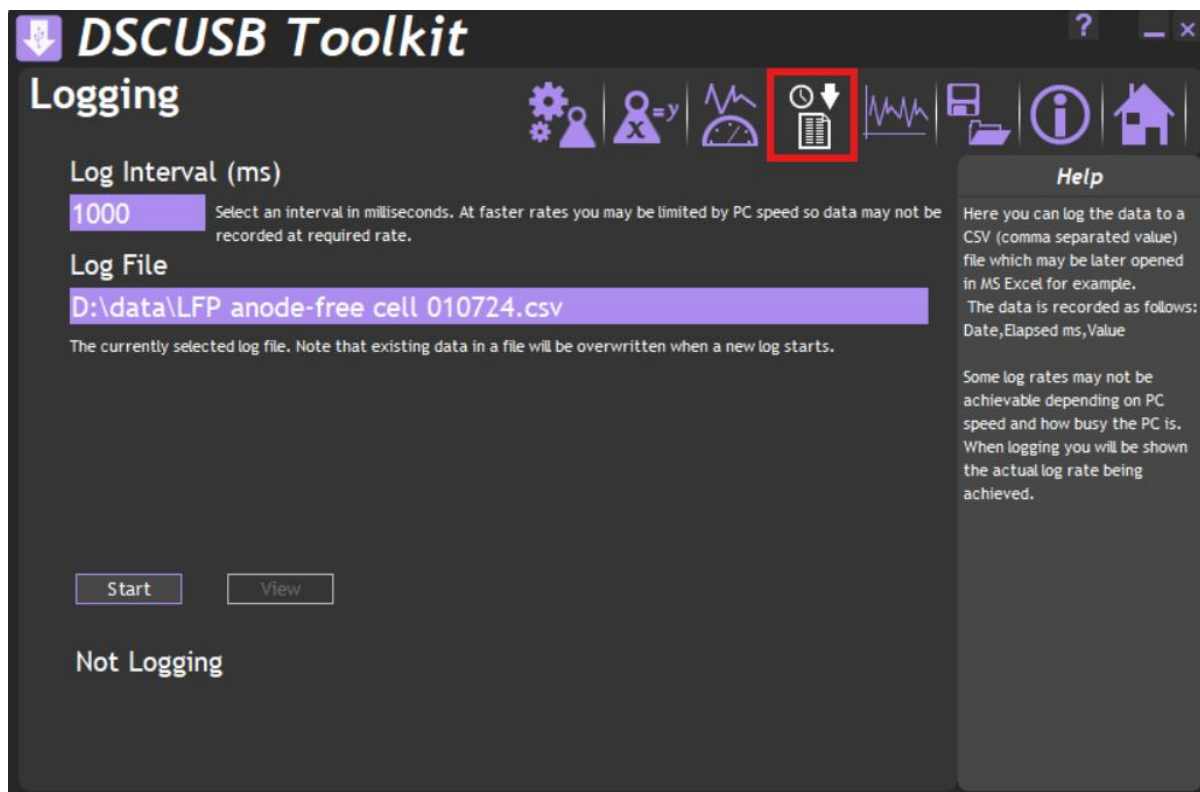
DSCUSB Toolkit

?

Logging

x =y

Log Interval (ms)

1000

Select an interval in milliseconds. At faster rates you may be limited by PC speed so data may not be recorded at required rate.

Log File

D:\data\LFP anode-free cell 010724.csv

The currently selected log file. Note that existing data in a file will be overwritten when a new log starts.

Start

View

Not Logging

Help

Here you can log the data to a CSV (comma separated value) file which may be later opened in MS Excel for example.
The data is recorded as follows: Date,Elapsed ms,Value

Some log rates may not be achievable depending on PC speed and how busy the PC is. When logging you will be shown the actual log rate being achieved.